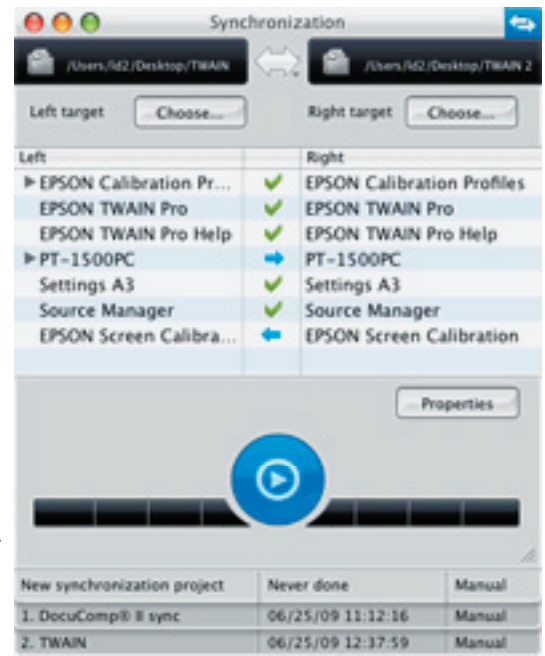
Synchronization

/Users/ld2/Desktop/TWAIN

/Users/ld2/Desktop/TWAIN 2

Left target Choose...

Right target Choose...

| Left | | Right |
|---|---|---|
| ▶ EPSON Calibration Pr... | ✔ | EPSON Calibration Profiles |
| EPSON TWAIN Pro | ✔ | EPSON TWAIN Pro |
| EPSON TWAIN Pro Help | ✔ | EPSON TWAIN Pro Help |
| ▶ PT-1500PC | ➡ | PT-1500PC |
| Settings A3 | ✔ | Settings A3 |
| Source Manager | ✔ | Source Manager |
| EPSON Screen Calibra... | ⬅ | EPSON Screen Calibration |

Properties

| New synchronization project | Never done | Manual |
|---|---|---|
| 1. DocuComp® II sync | 06/25/09 11:12:16 | Manual |
| 2. TWAIN | 06/25/09 12:37:59 | Manual |